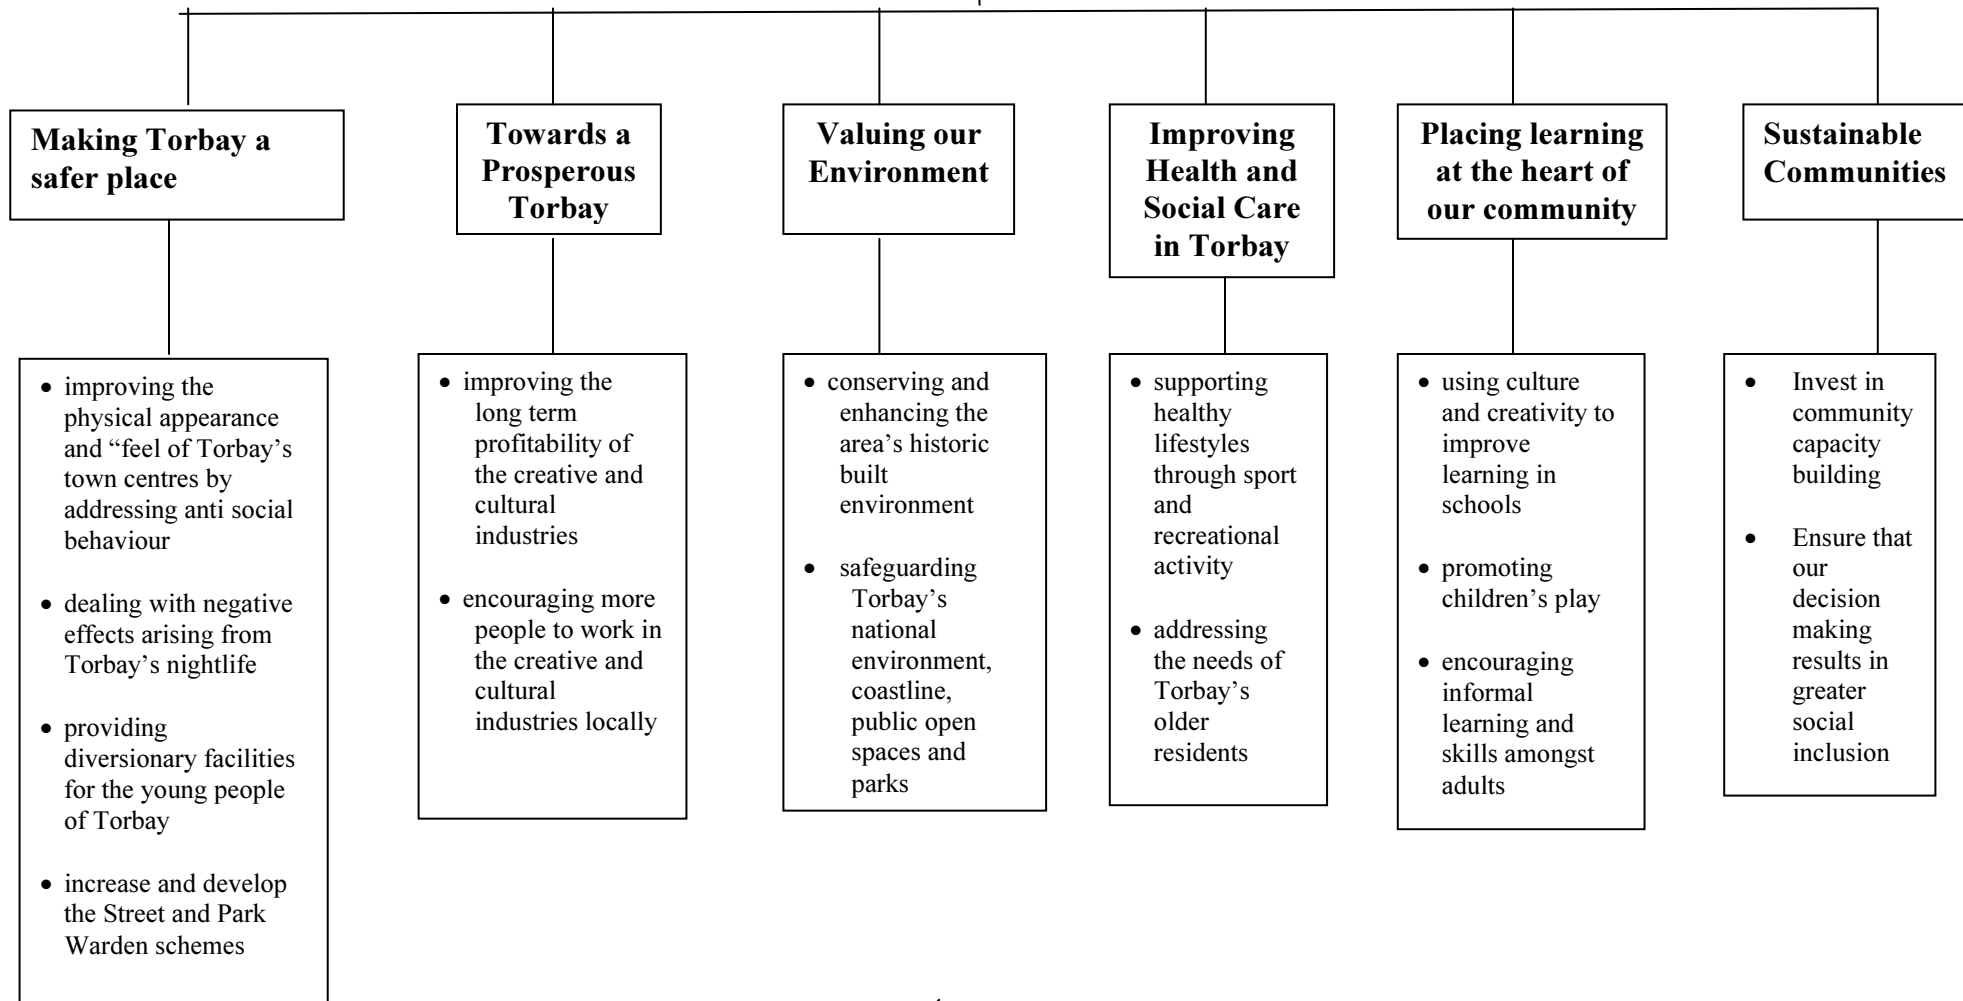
**Making Torbay a safer place**

- improving the physical appearance and "feel of Torbay's town centres by addressing anti social behaviour
- dealing with negative effects arising from Torbay's nightlife
- providing diversionary facilities for the young people of Torbay
- increase and develop the Street and Park Warden schemes

**Towards a Prosperous Torbay**

- improving the long term profitability of the creative and cultural industries
- encouraging more people to work in the creative and cultural industries locally

**Valuing our Environment**

- conserving and enhancing the area's historic built environment
- safeguarding Torbay's national environment, coastline, public open spaces and parks

**Improving Health and Social Care in Torbay**

- supporting healthy lifestyles through sport and recreational activity
- addressing the needs of Torbay's older residents

**Placing learning at the heart of our community**

- using culture and creativity to improve learning in schools
- promoting children's play
- encouraging informal learning and skills amongst adults

**Sustainable Communities**

- Invest in community capacity building
- Ensure that our decision making results in greater social inclusion